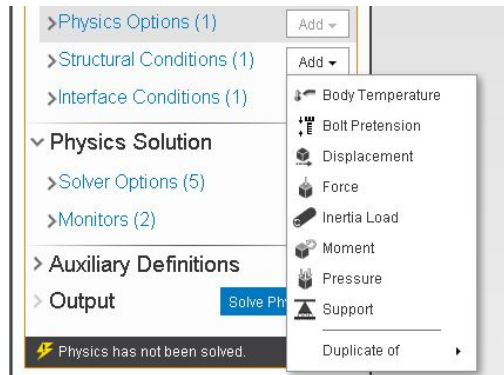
>Physics Options (1) Add ▾
>Structural Conditions (1) Add ▾
>Interface Conditions (1)
∨ Physics Solution
>Solver Options (5)
>Monitors (2)
> Auxiliary Definitions
> Output Solve Ph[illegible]
Physics has not been solved.

Body Temperature
Bolt Pretension
Displacement
Force
Inertia Load
Moment
Pressure
Support
Duplicate of ▸